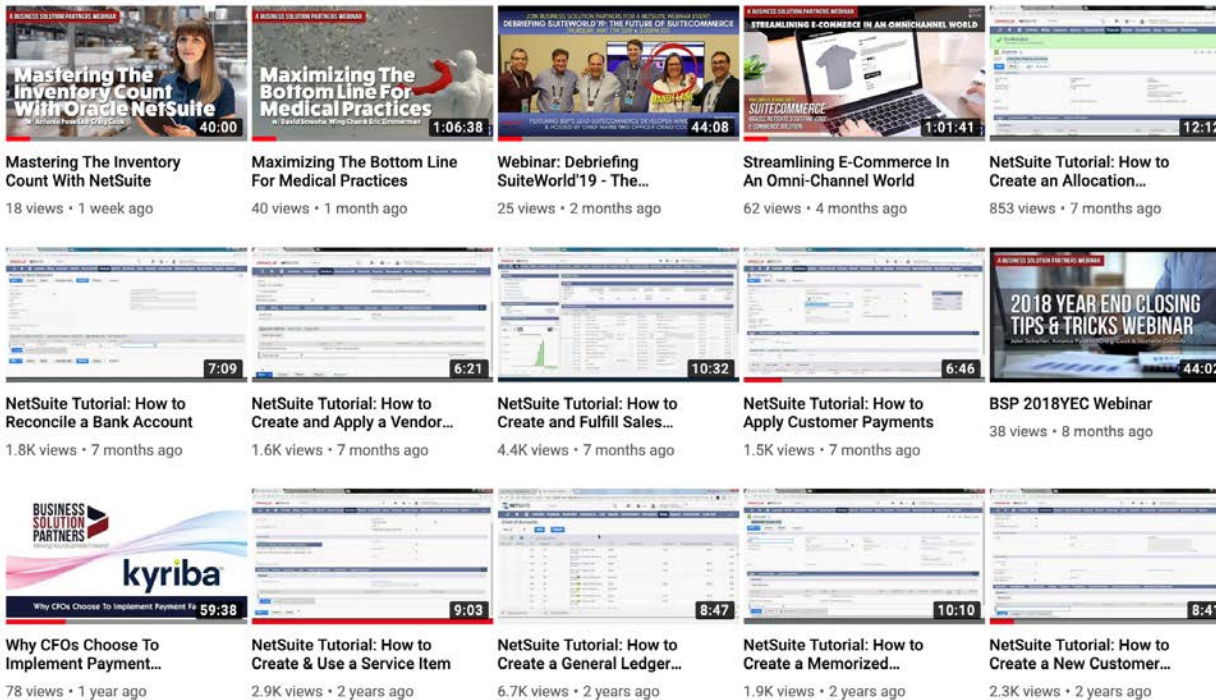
A BUSINESS SOLUTION PARTNERS WEBINAR
Mastering The Inventory Count With Oracle NetSuite
w/ Arturo Posadas Craig Cook
40:00
Mastering The Inventory Count With NetSuite
18 views • 1 week ago

A BUSINESS SOLUTION PARTNERS WEBINAR
Maximizing The Bottom Line For Medical Practices
w/ David Smoots, Wing Chan & Eric Zimmerman
1:06:38
Maximizing The Bottom Line For Medical Practices
40 views • 1 month ago

JOIN BUSINESS SOLUTION PARTNERS FOR A NETSUITE WEBINAR EVENT
DEBRIEFING SUITEWORLD '19: THE FUTURE OF SUITECOMMERCE
44:08
Webinar: Debriefing SuiteWorld'19 - The...
25 views • 2 months ago

A BUSINESS SOLUTION PARTNERS WEBINAR
STREAMLINING E-COMMERCE IN AN OMNICHANNEL WORLD
SUITECOMMERCE
1:01:41
Streamlining E-Commerce In An Omni-Channel World
62 views • 4 months ago

12:1
NetSuite Tutorial: How to Create an Allocation...
853 views • 7 months ago

7:09
NetSuite Tutorial: How to Reconcile a Bank Account
1.8K views • 7 months ago

6:21
NetSuite Tutorial: How to Create and Apply a Vendor...
1.6K views • 7 months ago

10:32
NetSuite Tutorial: How to Create and Fulfill Sales...
4.4K views • 7 months ago

6:46
NetSuite Tutorial: How to Apply Customer Payments
1.5K views • 7 months ago

A BUSINESS SOLUTION PARTNERS WEBINAR
2018 YEAR END CLOSING TIPS & TRICKS WEBINAR
44:0
BSP 2018YEC Webinar
38 views • 8 months ago

BUSINESS SOLUTION PARTNERS
kyriba
Why CFOs Choose To Implement Payment Fa
59:38
Why CFOs Choose To Implement Payment...
78 views • 1 year ago

9:03
NetSuite Tutorial: How to Create & Use a Service Item
2.9K views • 2 years ago

8:47
NetSuite Tutorial: How to Create a General Ledger...
6.7K views • 2 years ago

10:10
NetSuite Tutorial: How to Create a Memorized...
1.9K views • 2 years ago

8:4
NetSuite Tutorial: How to Create a New Customer...
2.3K views • 2 years ago